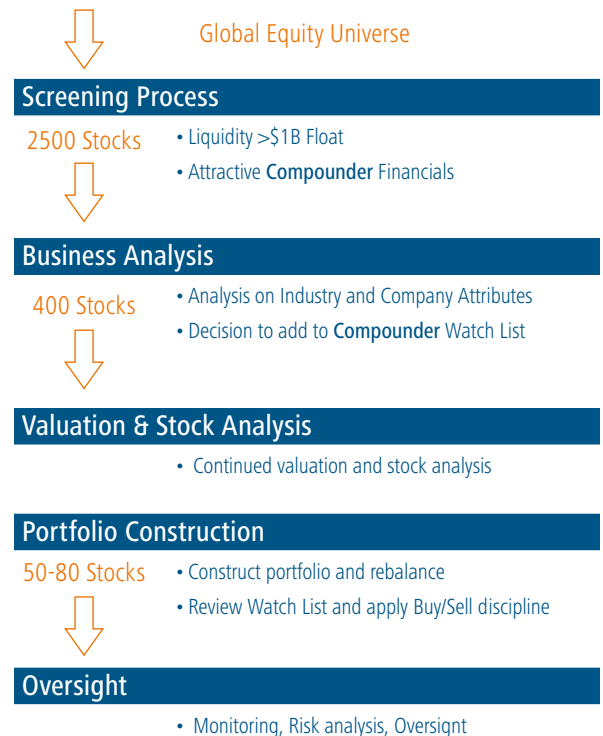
Global Equity Universe

Screening Process

2500 Stocks

• Liquidity >$1B Float

• Attractive **Compounder** Financials

Business Analysis

400 Stocks

• Analysis on Industry and Company Attributes

• Decision to add to **Compounder** Watch List

Valuation & Stock Analysis

• Continued valuation and stock analysis

Portfolio Construction

50-80 Stocks

• Construct portfolio and rebalance

• Review Watch List and apply Buy/Sell discipline

Oversight

• Monitoring, Risk analysis, Oversight